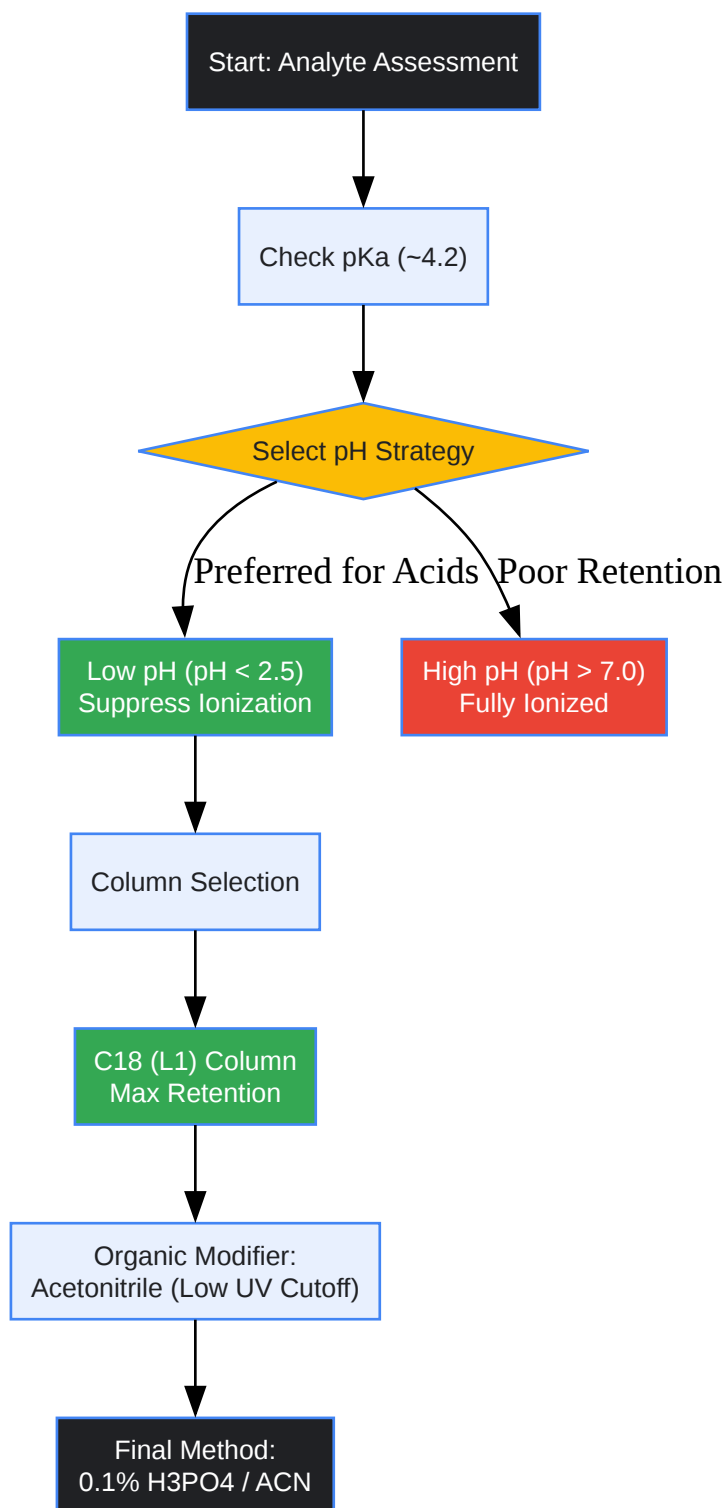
Start: Analyte Assessment

Check pKa (~4.2)

Select pH Strategy

Preferred for Acids

Poor Retention

Low pH (pH < 2.5)
Suppress Ionization

High pH (pH > 7.0)
Fully Ionized

Column Selection

C18 (L1) Column
Max Retention

Organic Modifier:
Acetonitrile (Low UV Cutoff)

Final Method:
0.1% H3PO4 / ACN